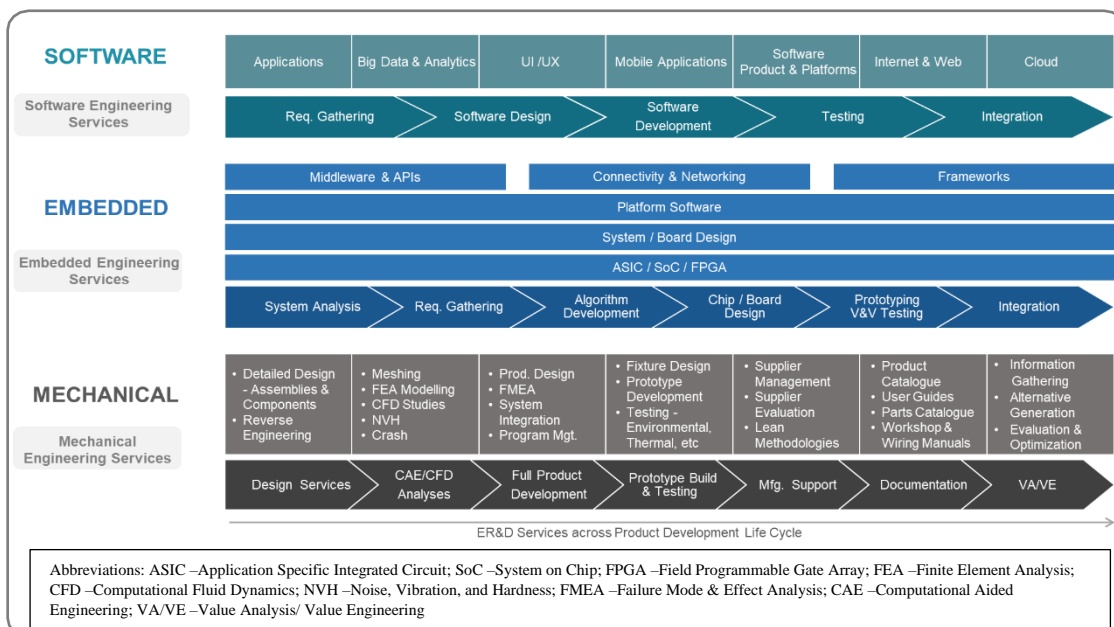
SOFTWARE

Software Engineering Services

Applications | Big Data & Analytics | UI /UX | Mobile Applications | Software Product & Platforms | Internet & Web | Cloud

Req. Gathering → Software Design → Software Development → Testing → Integration

EMBEDDED

Embedded Engineering Services

Middleware & APIs | Connectivity & Networking | Frameworks

Platform Software

System / Board Design

ASIC / SoC / FPGA

System Analysis → Req. Gathering → Algorithm Development → Chip / Board Design → Prototyping V&V Testing → Integration

MECHANICAL

Mechanical Engineering Services

• Detailed Design - Assemblies & Components
• Reverse Engineering

• Meshing
• FEA Modelling
• CFD Studies
• NVH
• Crash

• Prod. Design
• FMEA
• System Integration
• Program Mgt.

• Fixture Design
• Prototype Development
• Testing - Environmental, Thermal, etc

• Supplier Management
• Supplier Evaluation
• Lean Methodologies

• Product Catalogue
• User Guides
• Parts Catalogue
• Workshop & Wiring Manuals

• Information Gathering
• Alternative Generation
• Evaluation & Optimization

Design Services → CAE/CFD Analyses → Full Product Development → Prototype Build & Testing → Mfg. Support → Documentation → VA/VE

ER&D Services across Product Development Life Cycle

Abbreviations: ASIC –Application Specific Integrated Circuit; SoC –System on Chip; FPGA –Field Programmable Gate Array; FEA –Finite Element Analysis; CFD –Computational Fluid Dynamics; NVH –Noise, Vibration, and Hardness; FMEA –Failure Mode & Effect Analysis; CAE –Computational Aided Engineering; VA/VE –Value Analysis/ Value Engineering